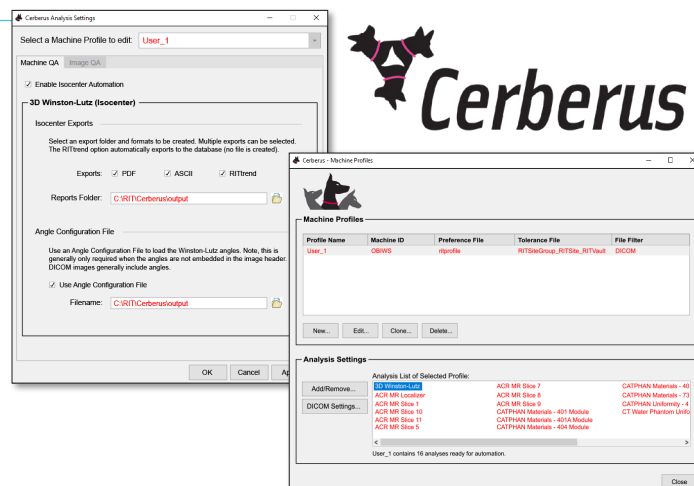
Cerberus Analysis Settings

Select a Machine Profile to edit: User_1

Machine QA | Image QA

☑ Enable Isocenter Automation

3D Winston-Lutz (Isocenter)

Isocenter Exports

Select an export folder and formats to be created. Multiple exports can be selected. The RITtrend option automatically exports to the database (no file is created).

Exports: ☑ PDF ☑ ASCII ☑ RITtrend

Reports Folder: C:\RIT\Cerberus\output

Angle Configuration File

Use an Angle Configuration File to load the Winston-Lutz angles. Note, this is generally only required when the angles are not embedded in the image header. DICOM images generally include angles.

☑ Use Angle Configuration File

Filename: C:\RIT\Cerberus\output

OK Cancel Ap

Cerberus

Cerberus - Machine Profiles

Machine Profiles

| Profile Name | Machine ID | Preference File | Tolerance File | File Filter |
|---|---|---|---|---|
| User_1 | OBIWS | ritprofile | RITSiteGroup_RITSite_RITVault | DICOM |

New... Edit... Clone... Delete...

Analysis Settings

Add/Remove...

DICOM Settings...

Analysis List of Selected Profile:

3D Winston-Lutz
ACR MR Localizer
ACR MR Slice 1
ACR MR Slice 10
ACR MR Slice 11
ACR MR Slice 5
ACR MR Slice 7
ACR MR Slice 8
ACR MR Slice 9
CATPHAN Materials - 401 Module
CATPHAN Materials - 401A Module
CATPHAN Materials - 404 Module
CATPHAN Materials - 40
CATPHAN Materials - 73
CATPHAN Uniformity - 4
CT Water Phantom Unifo

User_1 contains 16 analyses ready for automation.

Close